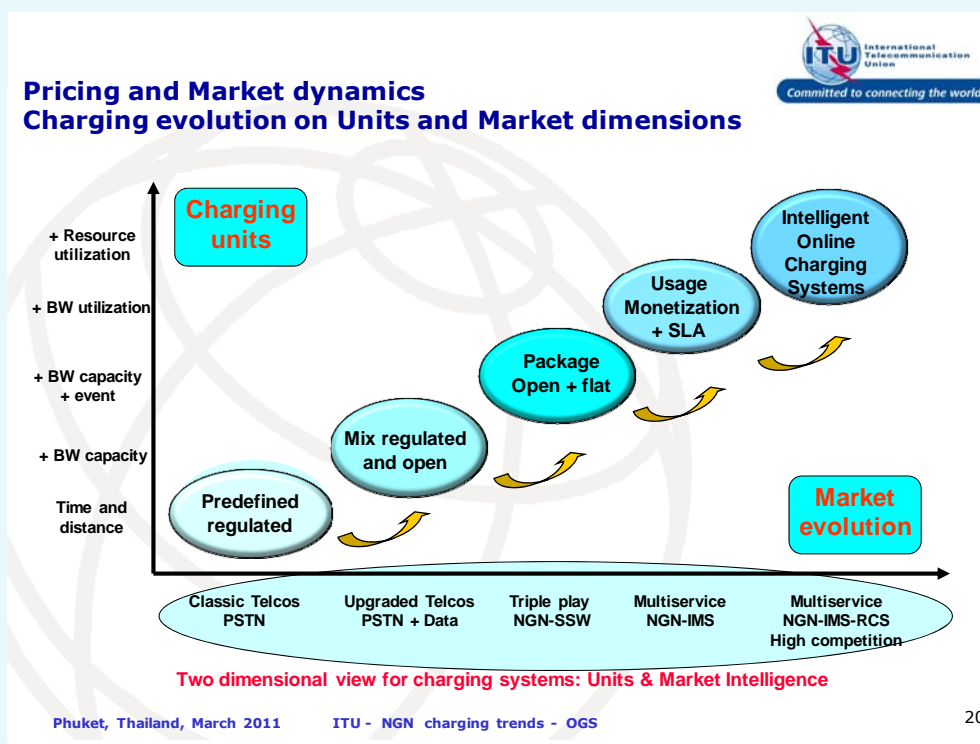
International Telecommunication Union
Committed to connecting the world

Pricing and Market dynamics
Charging evolution on Units and Market dimensions

Charging units

+ Resource utilization

+ BW utilization

+ BW capacity + event

+ BW capacity

Time and distance

Predefined regulated

Mix regulated and open

Package Open + flat

Usage Monetization + SLA

Intelligent Online Charging Systems

Market evolution

Classic Telcos PSTN

Upgraded Telcos PSTN + Data

Triple play NGN-SSW

Multiservice NGN-IMS

Multiservice NGN-IMS-RCS High competition

Two dimensional view for charging systems: Units & Market Intelligence

Phuket, Thailand, March 2011

ITU - NGN charging trends - OGS

20